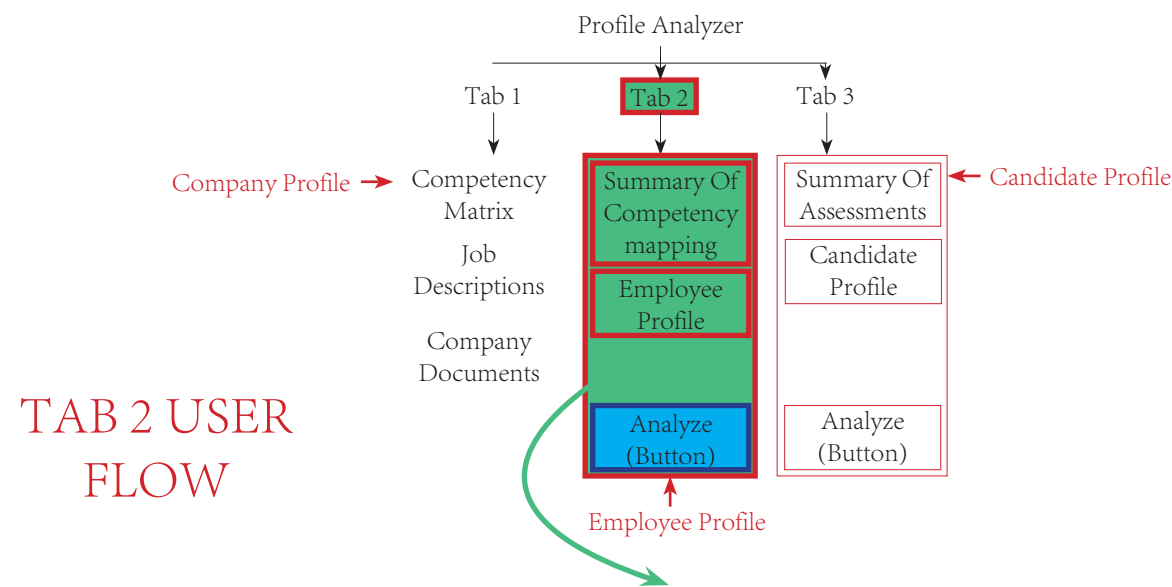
Profile Analyzer

Tab 1

Tab 2

Tab 3

Company Profile

Competency Matrix

Job Descriptions

Company Documents

Summary Of Competency mapping

Employee Profile

Analyze (Button)

Summary Of Assessments

Candidate Profile

Candidate Profile

Analyze (Button)

TAB 2 USER FLOW

Employee Profile